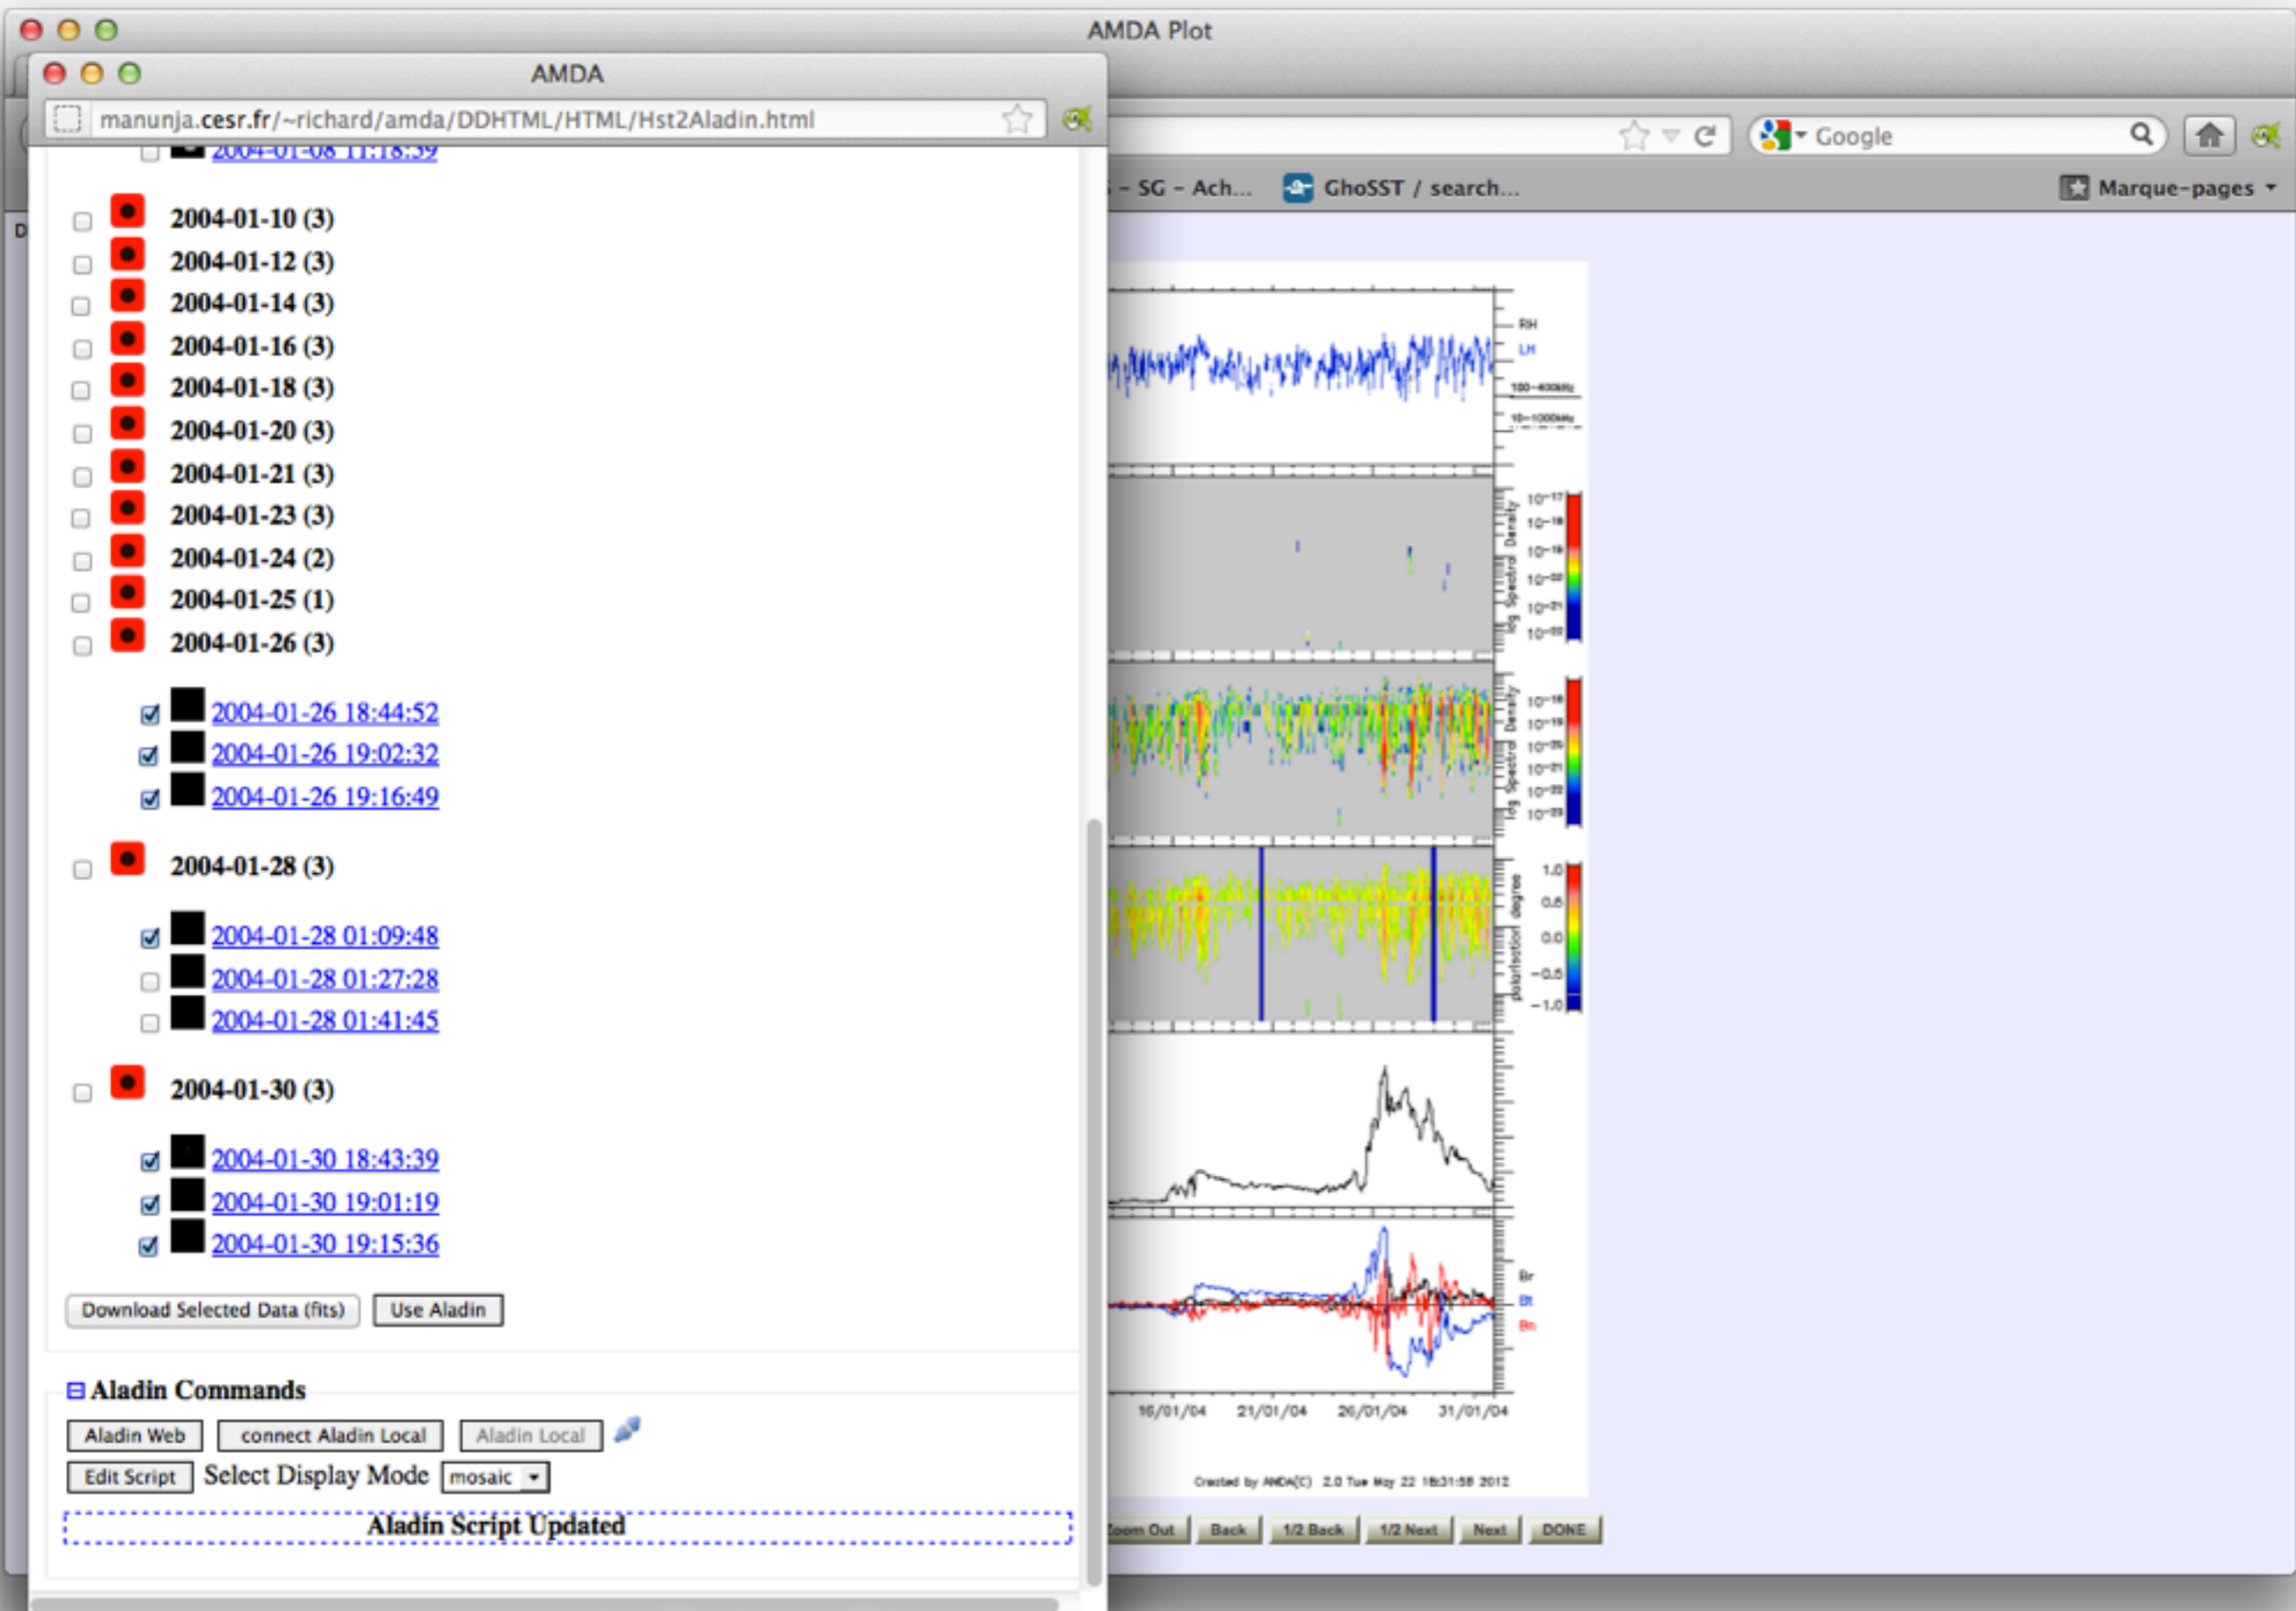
AMDA Plot

AMDA

manunja.cesr.fr/~richard/amda/DDHTML/HTML/Hst2Aladin.html

Google

- SG - Ach... GhoSST / search... Marque-pages

2004-01-10 (3)
2004-01-12 (3)
2004-01-14 (3)
2004-01-16 (3)
2004-01-18 (3)
2004-01-20 (3)
2004-01-21 (3)
2004-01-23 (3)
2004-01-24 (2)
2004-01-25 (1)
2004-01-26 (3)

2004-01-26 18:44:52
2004-01-26 19:02:32
2004-01-26 19:16:49

2004-01-28 (3)

2004-01-28 01:09:48
2004-01-28 01:27:28
2004-01-28 01:41:45

2004-01-30 (3)

2004-01-30 18:43:39
2004-01-30 19:01:19
2004-01-30 19:15:36

Download Selected Data (fits) Use Aladin

⊟ Aladin Commands

Aladin Web connect Aladin Local Aladin Local
Edit Script Select Display Mode mosaic

Aladin Script Updated

RH
LH

1.0
0.5
0.0
−0.5
−1.0

Br
Bt
Bn

16/01/04 21/01/04 26/01/04 31/01/04

Created by AMDA(C) 2.0 Tue May 22 18:31:58 2012

Zoom Out Back 1/2 Back 1/2 Next Next DONE